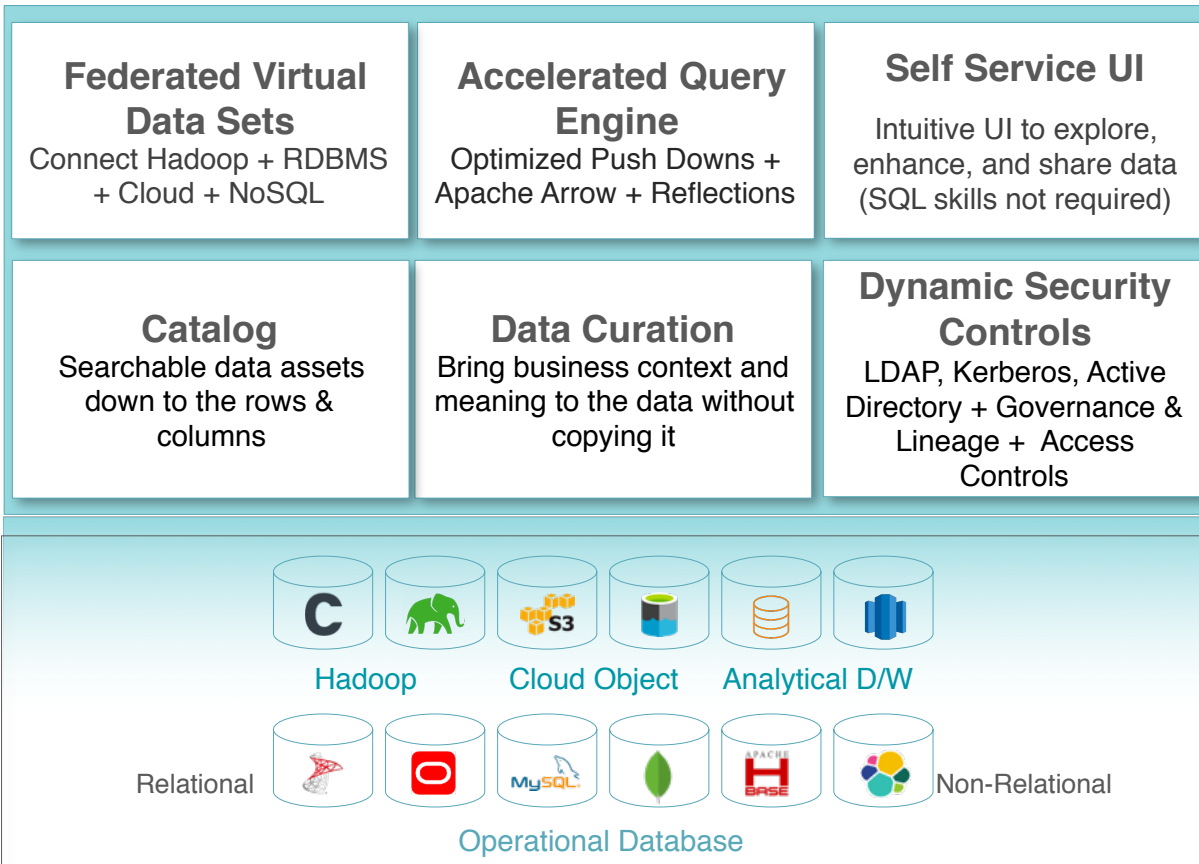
Federated Virtual Data Sets
Connect Hadoop + RDBMS + Cloud + NoSQL

Accelerated Query Engine
Optimized Push Downs + Apache Arrow + Reflections

Self Service UI
Intuitive UI to explore, enhance, and share data (SQL skills not required)

Catalog
Searchable data assets down to the rows & columns

Data Curation
Bring business context and meaning to the data without copying it

Dynamic Security Controls
LDAP, Kerberos, Active Directory + Governance & Lineage + Access Controls

C
S3

Hadoop
Cloud Object
Analytical D/W

Relational
MySQL
APACHE
BASE
Non-Relational

Operational Database